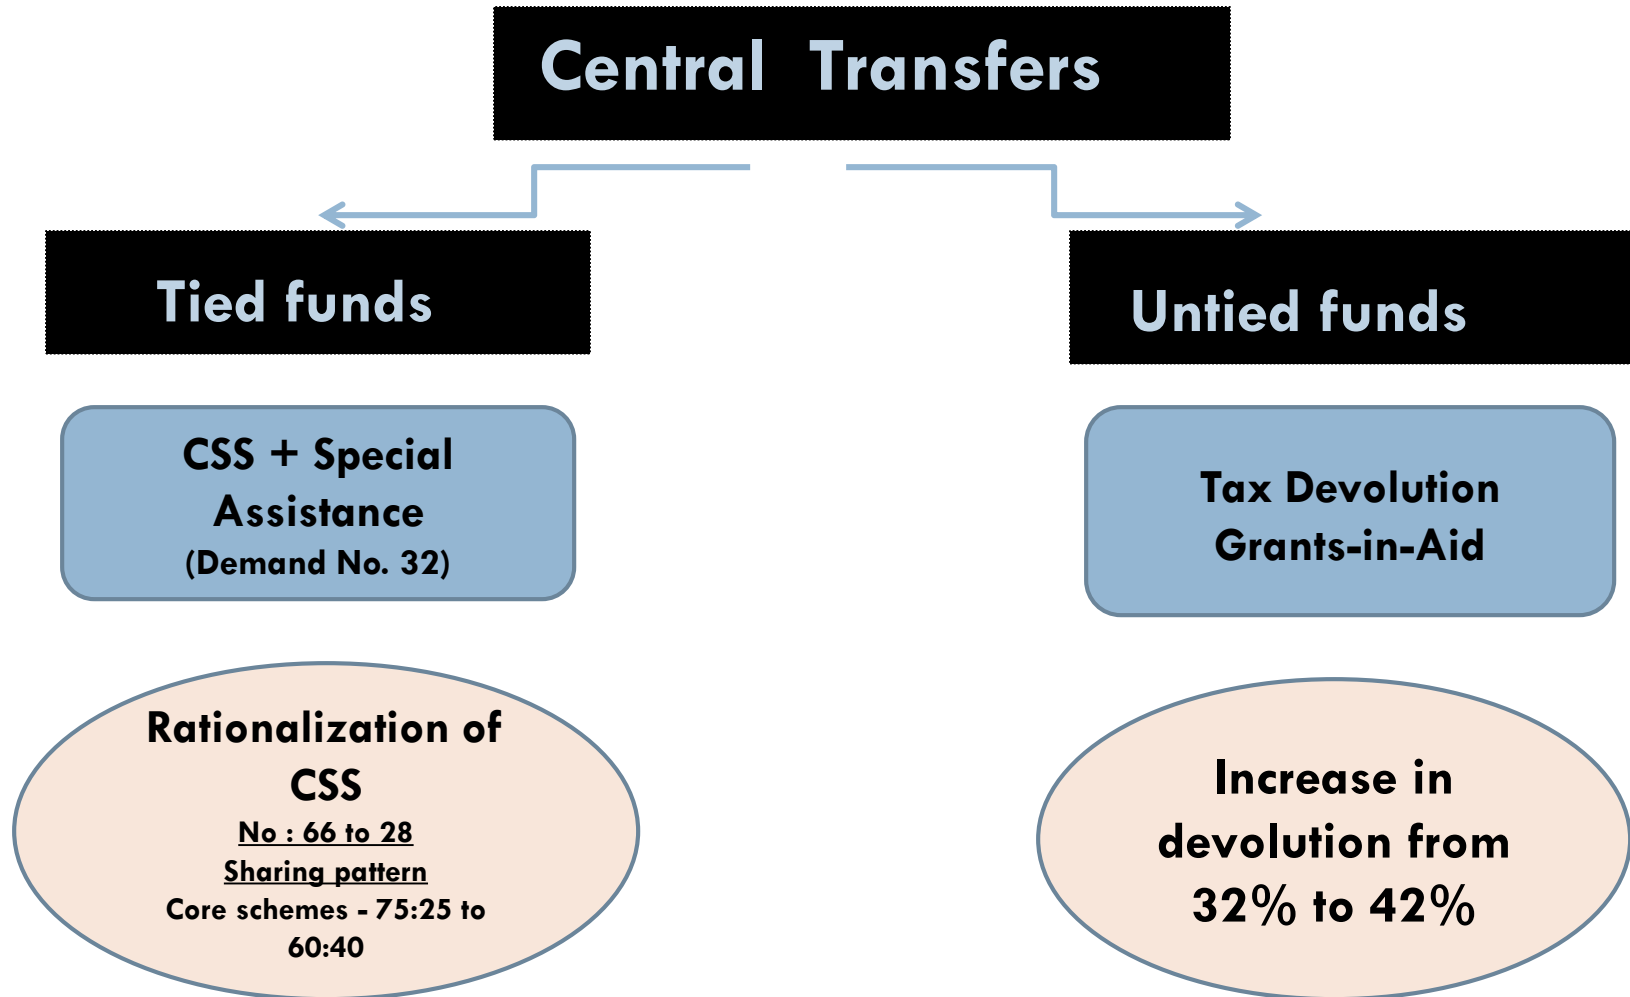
Central Transfers

Tied funds

Untied funds

CSS + Special Assistance
(Demand No. 32)

Tax Devolution
Grants-in-Aid

Rationalization of CSS
No : 66 to 28
Sharing pattern
Core schemes - 75:25 to 60:40

Increase in devolution from 32% to 42%